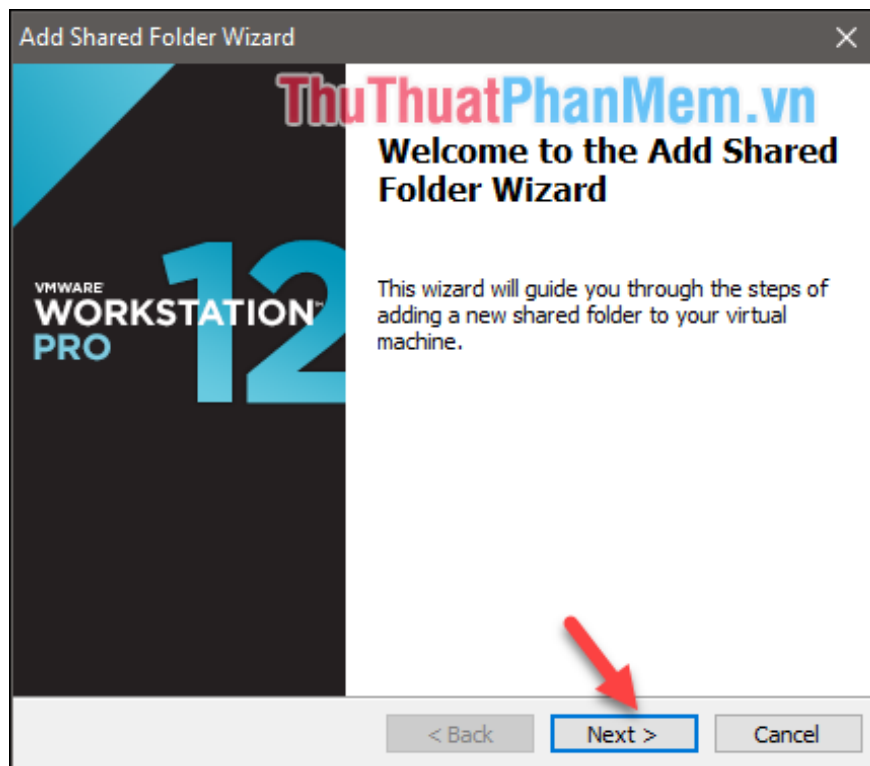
Add Shared Folder Wizard

ThuThuatPhanMem.vn

VMWARE
WORKSTATION™
PRO
12

Welcome to the Add Shared Folder Wizard

This wizard will guide you through the steps of adding a new shared folder to your virtual machine.

< Back
Next >
Cancel